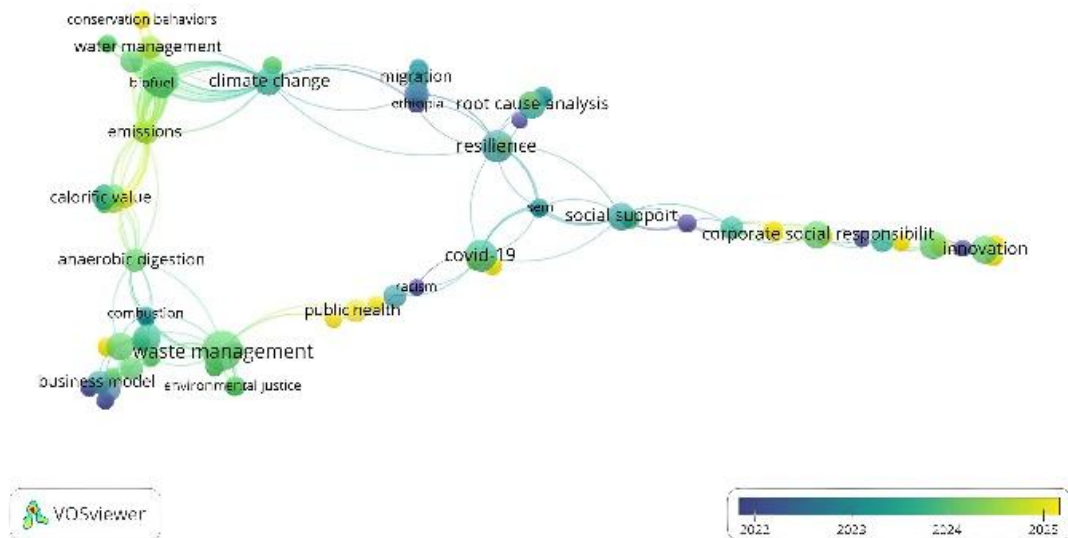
conservation behaviors
water management
biofuel
climate change
migration
ethiopia
root cause analysis
emissions
resilience
calorific value
sem
social support
corporate social responsibilit
innovation
covid-19
anaerobic digestion
racism
public health
combustion
waste management
business model
environmental justice

VOSviewer

2022
2023
2024
2025